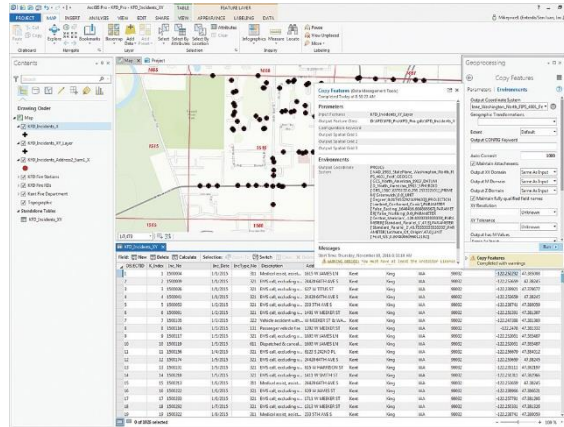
ArcGIS Pro - KFD_Pro - KFD_Incidents_XY

TABLE FEATURE LAYER

PROJECT MAP INSERT ANALYSIS VIEW EDIT SHARE APPEARANCE LABELING DATA

Clipboard Navigate Layer Selection Inquiry Labeling

Pause

View Unplaced

More

Explore

Bookmarks

Add Data

Basemap

Select

Select By Attributes

Select By Location

Attributes

Clear

Infographics

Measure

Locate

Contents

Drawing Order

Map

KFD_Incidents_X

KFD_Incidents_XY_Layer

KFD_Incidents_Address_Sample

KFD Fire Stations

KFD Fire Hills

Kent Fire Department

Topographic

Standalone Tables

KFD_Incidents_XY

Map

Project

Copy Features (Data Management Tools)

Completed Today at 8:10:28 AM

Parameters

Input Features: KFD_Incidents_XY_Layer

Output Feature Class

Configuration Keyword

Output Spatial Grid 1

Output Spatial Grid 2

Output Spatial Grid 3

Environments

Messages

Start Time: Thursday, November 08, 2018 8:10:24 AM

WARNING 000635: Skipping feature...

Geoprocessing

Copy Features

Parameters Environments

Output Coordinate System

Geographic Transformations

Extent

Default

Output CONFIG Keyword

Auto Commit

1000

Maintain Attachments

Output XY Domain

Output M Domain

Output Z Domain

Maintain fully qualified field names

XY Resolution

XY Tolerance

Unknown

Output has M Values

Run

Copy Features

Completed with warnings

KFD_Incidents_XY

Field Add Delete Calculate Selection Switch Clear Delete Copy

| OBJECTID | Index | Inc_No | Inci_Date | Inc_Type_No | Description | Address | City | County | State | Zip |  |  |
|---|---|---|---|---|---|---|---|---|---|---|---|---|
| 1 | 1 | 1500006 | 1/1/2015 | 321 | EMS call, excluding... | 1015 W JAMES ST | Kent | King | WA | 98032 | -122.2292 | 47.3849 |
| 2 | 2 | 1500009 | 1/1/2015 | 321 | EMS call, excluding... | 1015 W JAMES ST | Kent | King | WA | 98032 | -122.2292 | 47.3849 |
| 3 | 3 | 1500016 | 1/1/2015 | 321 | EMS call, excluding... | 627 W TITUS ST | Kent | King | WA | 98032 |  |  |
| 4 | 4 | 1500017 | 1/1/2015 | 321 | EMS call, excluding... |  | Kent | King | WA | 98032 |  |  |
| 5 | 5 | 1500018 | 1/1/2015 | 321 | EMS call, excluding... |  | Kent | King | WA | 98032 |  |  |
| 6 | 6 | 1500022 | 1/1/2015 | 321 | EMS call, excluding... |  | Kent | King | WA | 98032 |  |  |
| 7 | 7 | 1500024 | 1/1/2015 | 322 | Vehicle accident with... |  | Kent | King | WA | 98032 |  |  |
| 8 | 8 | 1500024 | 1/1/2015 | 321 | EMS call, excluding... |  | Kent | King | WA | 98032 |  |  |
| 9 | 9 | 1500116 | 1/1/2015 | 323 | Passenger vehicle fire |  | Kent | King | WA | 98032 |  |  |
| 10 | 10 | 1500117 | 1/1/2015 | 321 | EMS call, excluding... |  | Kent | King | WA | 98032 |  |  |
| 11 | 11 | 1500119 | 1/1/2015 | 611 | Dispatched & cancel... |  | Kent | King | WA | 98032 |  |  |
| 12 | 12 | 1500138 | 1/1/2015 | 321 | EMS call, excluding... |  | Kent | King | WA | 98032 |  |  |
| 13 | 13 | 1500139 | 1/1/2015 | 321 | EMS call, excluding... |  | Kent | King | WA | 98032 |  |  |
| 14 | 14 | 1500165 | 1/1/2015 | 321 | EMS call, excluding... |  | Kent | King | WA | 98032 |  |  |
| 15 | 15 | 1500189 | 1/1/2015 | 321 | EMS call, excluding... |  | Kent | King | WA | 98032 |  |  |
| 16 | 16 | 1500191 | 1/1/2015 | 321 | EMS call, excluding... |  | Kent | King | WA | 98032 |  |  |
| 17 | 17 | 1500194 | 1/1/2015 | 321 | EMS call, excluding... |  | Kent | King | WA | 98032 |  |  |
| 18 | 18 | 1500195 | 1/1/2015 | 321 | EMS call, excluding... |  | Kent | King | WA | 98032 |  |  |
| 19 | 19 | 1500212 | 1/1/2015 | 321 | EMS call, excluding... |  | Kent | King | WA | 98032 |  |  |
| 20 | 20 | 1500213 | 1/1/2015 | 321 | EMS call, excluding... |  | Kent | King | WA | 98032 |  |  |
| 21 | 21 | 1500216 | 1/1/2015 | 321 | EMS call, excluding... |  | Kent | King | WA | 98032 |  |  |

0 of 3600 selected